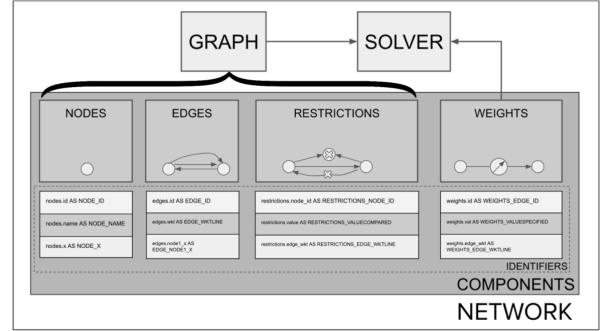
GRAPH

SOLVER

NODES

EDGES

RESTRICTIONS

WEIGHTS

nodes.id AS NODE_ID

nodes.name AS NODE_NAME

nodes.x AS NODE_X

edges.id AS EDGE_ID

edges.wkt AS EDGE_WKTLINE

edges.node1_x AS EDGE_NODE1_X

restrictions.node_id AS RESTRICTIONS_NODE_ID

restrictions.value AS RESTRICTIONS_VALUECOMPARED

restrictions.edge_wkt AS RESTRICTIONS_EDGE_WKTLINE

weights.id AS WEIGHTS_EDGE_ID

weights.val AS WEIGHTS_VALUESPECIFIED

weights.edge_wkt AS WEIGHTS_EDGE_WKTLINE

IDENTIFIERS

COMPONENTS

NETWORK